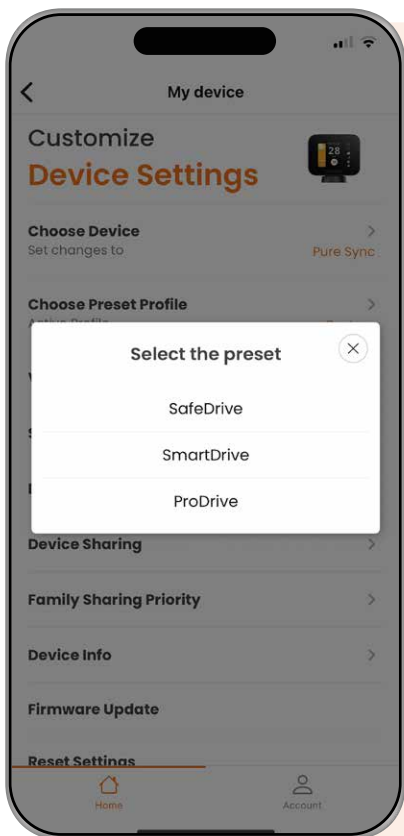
My device

Customize
Device Settings

28

Choose Device
Set changes to
Pure Sync

Choose Preset Profile
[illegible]

Select the preset

SafeDrive

SmartDrive

ProDrive

Device Sharing

Family Sharing Priority

Device Info

Firmware Update

Reset Settings

Home

Account